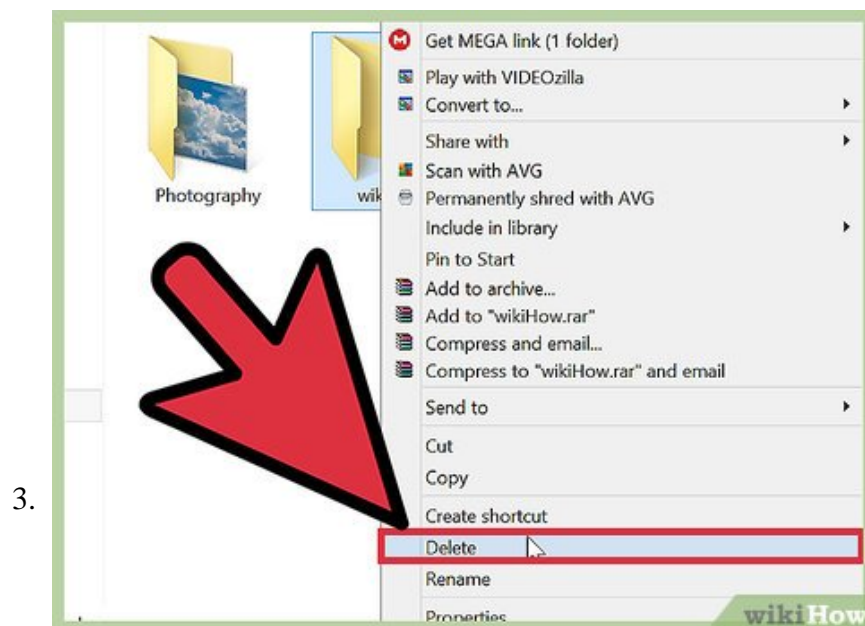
3.

Photography

wik

Get MEGA link (1 folder)
Play with VIDEOzilla
Convert to...
Share with
Scan with AVG
Permanently shred with AVG
Include in library
Pin to Start
Add to archive...
Add to "wikiHow.rar"
Compress and email...
Compress to "wikiHow.rar" and email
Send to
Cut
Copy
Create shortcut
Delete
Rename
Properties

wikiHow